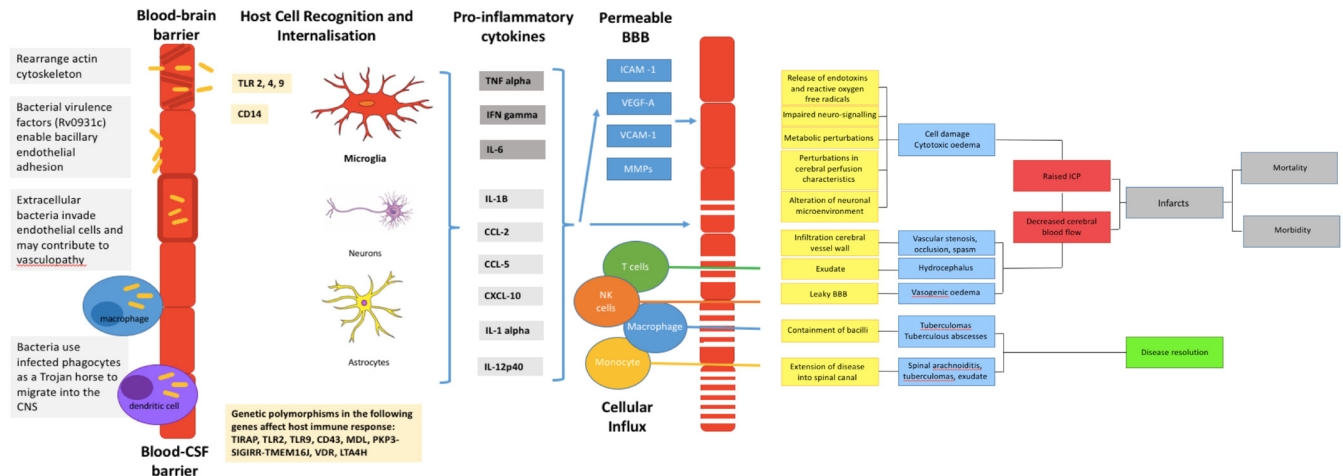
Blood-brain barrier

Rearrange actin cytoskeleton

Bacterial virulence factors (Rv0931c) enable bacillary endothelial adhesion

Extracellular bacteria invade endothelial cells and may contribute to vasculopathy

macrophage

Bacteria use infected phagocytes as a Trojan horse to migrate into the CNS

dendritic cell

Blood-CSF barrier

Host Cell Recognition and Internalisation

TLR 2, 4, 9

CD14

Microglia

Neurons

Astrocytes

Genetic polymorphisms in the following genes affect host immune response: TIRAP, TLR2, TLR9, CD43, MDL, PKP3-SIGIRR-TMEM16J, VDR, LTA4H

Pro-inflammatory cytokines

TNF alpha

IFN gamma

IL-6

IL-1B

CCL-2

CCL-5

CXCL-10

IL-1 alpha

IL-12p40

Permeable BBB

ICAM -1

VEGF-A

VCAM-1

MMPs

T cells

NK cells

Macrophage

Monocyte

Cellular Influx

Release of endotoxins and reactive oxygen free radicals

Impaired neuro-signalling

Metabolic perturbations

Perturbations in cerebral perfusion characteristics

Alteration of neuronal microenvironment

Cell damage Cytotoxic oedema

Raised ICP

Decreased cerebral blood flow

Infarcts

Mortality

Morbidity

Infiltration cerebral vessel wall

Vascular stenosis, occlusion, spasm

Exudate

Hydrocephalus

Leaky BBB

Vasogenic oedema

Containment of bacilli

Tuberculomas Tuberculous abscesses

Extension of disease into spinal canal

Spinal arachnoiditis, tuberculomas, exudate

Disease resolution